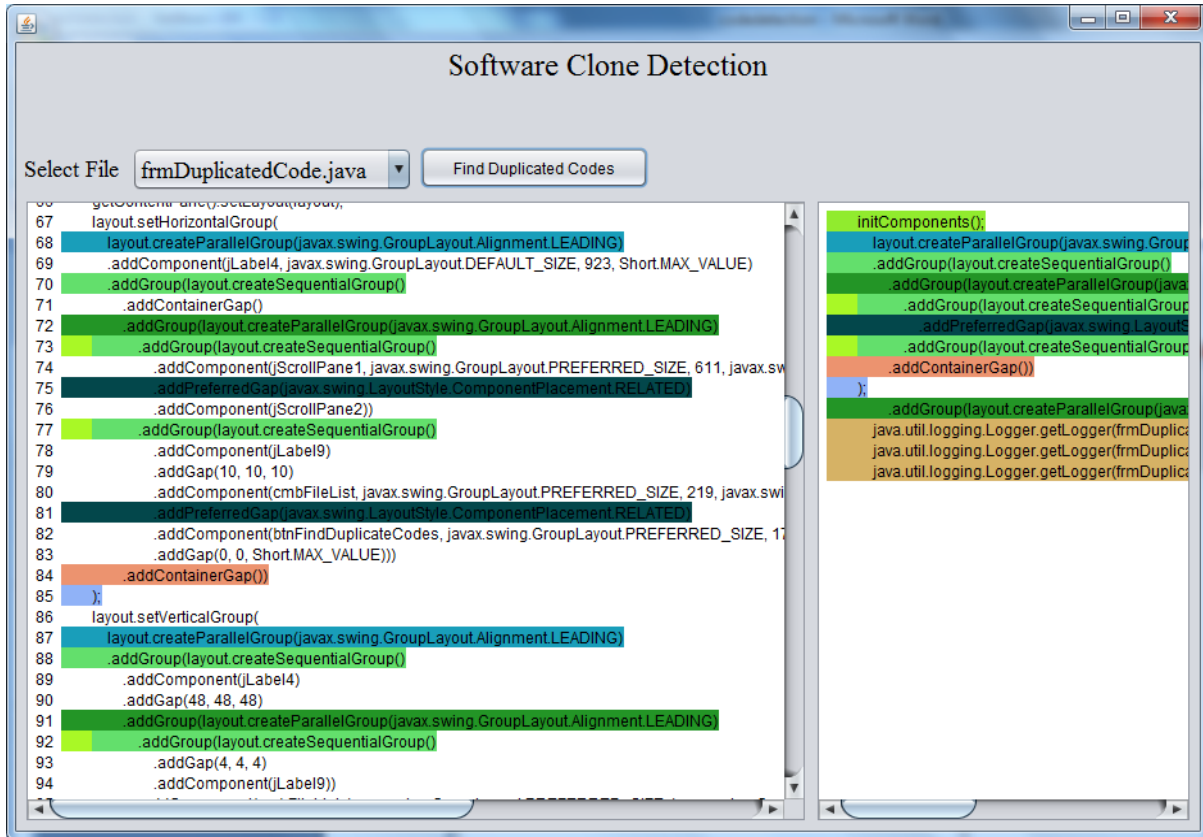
Software Clone Detection

Select File frmDuplicatedCode.java Find Duplicated Codes

66 getContentPane().setLayout(layout);
67 layout.setHorizontalGroup(
68 layout.createParallelGroup(javax.swing.GroupLayout.Alignment.LEADING)
69 .addComponent(jLabel4, javax.swing.GroupLayout.DEFAULT_SIZE, 923, Short.MAX_VALUE)
70 .addGroup(layout.createSequentialGroup()
71 .addContainerGap()
72 .addGroup(layout.createParallelGroup(javax.swing.GroupLayout.Alignment.LEADING)
73 .addGroup(layout.createSequentialGroup()
74 .addComponent(jScrollPane1, javax.swing.GroupLayout.PREFERRED_SIZE, 611, javax.sw
75 .addPreferredGap(javax.swing.LayoutStyle.ComponentPlacement.RELATED)
76 .addComponent(jScrollPane2))
77 .addGroup(layout.createSequentialGroup()
78 .addComponent(jLabel9)
79 .addGap(10, 10, 10)
80 .addComponent(cmbFileList, javax.swing.GroupLayout.PREFERRED_SIZE, 219, javax.swi
81 .addPreferredGap(javax.swing.LayoutStyle.ComponentPlacement.RELATED)
82 .addComponent(btnFindDuplicateCodes, javax.swing.GroupLayout.PREFERRED_SIZE, 17
83 .addGap(0, 0, Short.MAX_VALUE)))
84 .addContainerGap())
85 );
86 layout.setVerticalGroup(
87 layout.createParallelGroup(javax.swing.GroupLayout.Alignment.LEADING)
88 .addGroup(layout.createSequentialGroup()
89 .addComponent(jLabel4)
90 .addGap(48, 48, 48)
91 .addGroup(layout.createParallelGroup(javax.swing.GroupLayout.Alignment.LEADING)
92 .addGroup(layout.createSequentialGroup()
93 .addGap(4, 4, 4)
94 .addComponent(jLabel9))

initComponents();
layout.createParallelGroup(javax.swing.Group
.addGroup(layout.createSequentialGroup()
.addGroup(layout.createParallelGroup(java
.addGroup(layout.createSequentialGroup
.addPreferredGap(javax.swing.LayoutS
.addGroup(layout.createSequentialGroup
.addContainerGap())
);
.addGroup(layout.createParallelGroup(java
java.util.logging.Logger.getLogger(frmDuplica
java.util.logging.Logger.getLogger(frmDuplica
java.util.logging.Logger.getLogger(frmDuplica